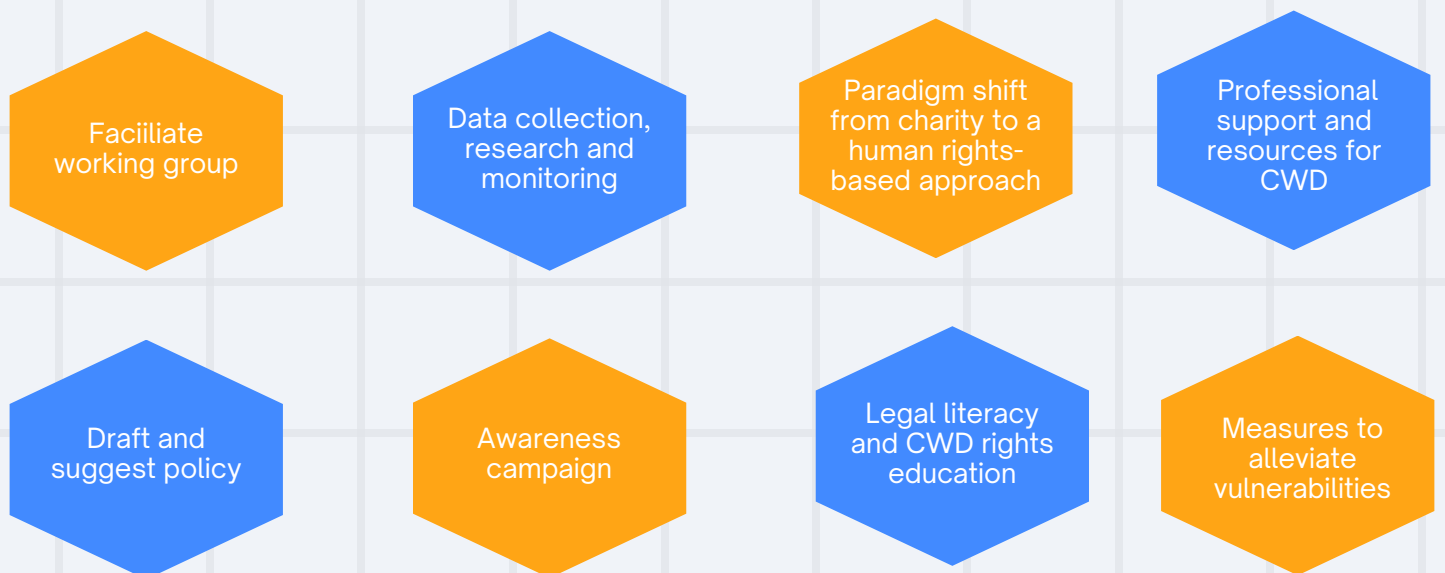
Faciiliate working group

Data collection, research and monitoring

Paradigm shift from charity to a human rights-based approach

Professional support and resources for CWD

Draft and suggest policy

Awareness campaign

Legal literacy and CWD rights education

Measures to alleviate vulnerabilities